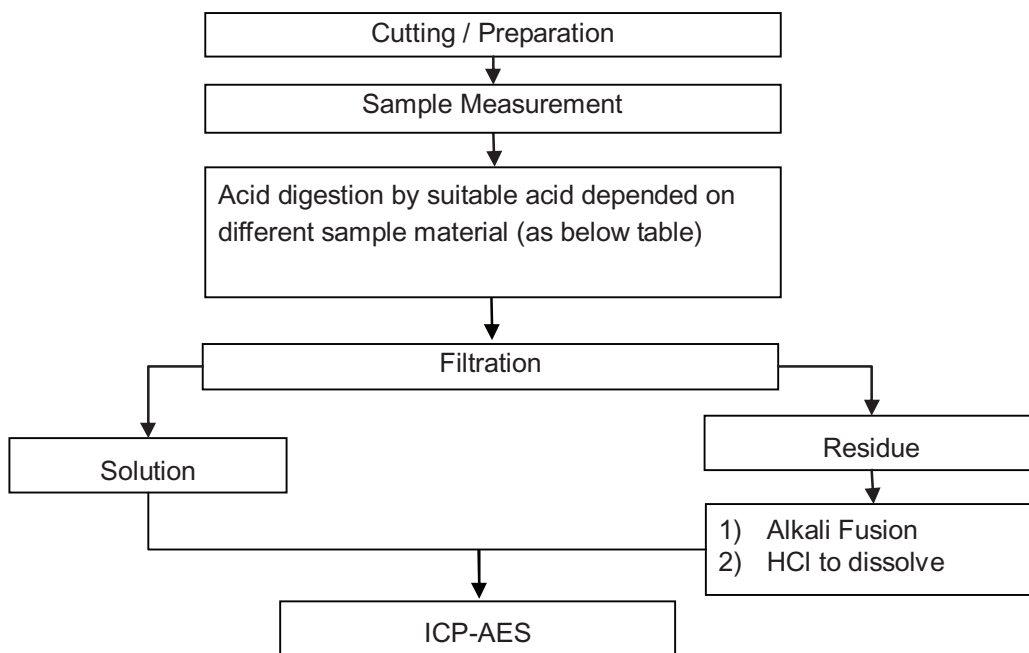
Cutting / Preparation

Sample Measurement

Acid digestion by suitable acid depended on different sample material (as below table)

Filtration

Solution

Residue

1) Alkali Fusion
2) HCl to dissolve

ICP-AES